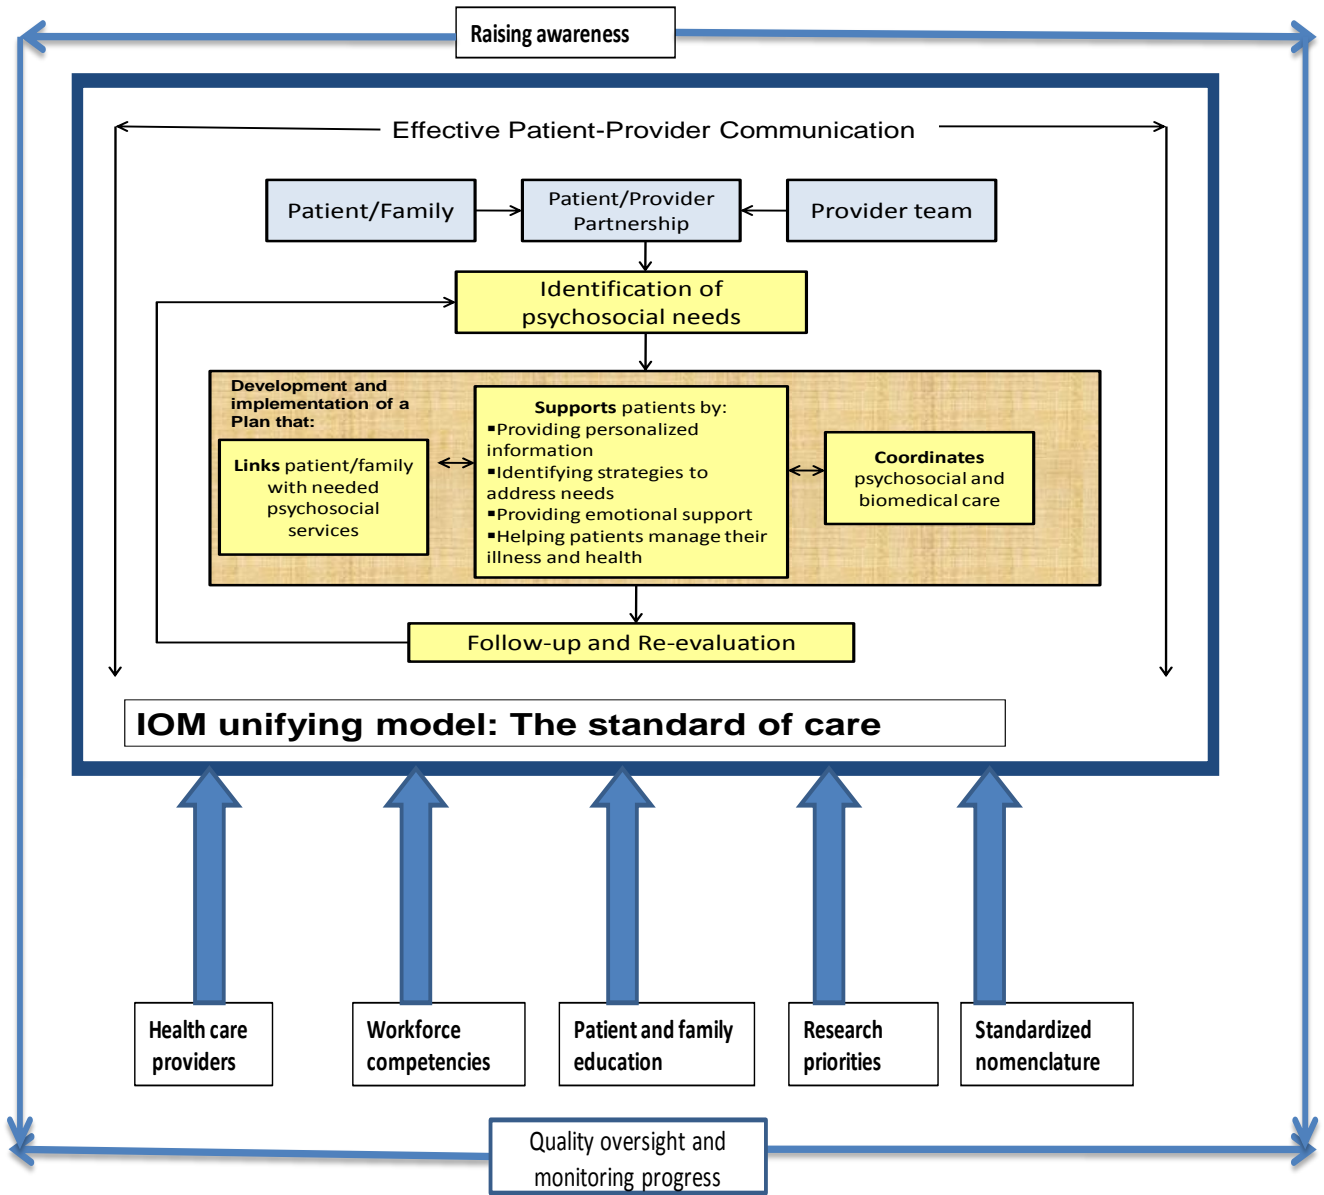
Raising awareness

Effective Patient-Provider Communication

Patient/Family

Patient/Provider Partnership

Provider team

Identification of psychosocial needs

Development and implementation of a Plan that:

Links patient/family with needed psychosocial services

Supports patients by:
▪Providing personalized information
▪Identifying strategies to address needs
▪Providing emotional support
▪Helping patients manage their illness and health

Coordinates psychosocial and biomedical care

Follow-up and Re-evaluation

IOM unifying model: The standard of care

Health care providers

Workforce competencies

Patient and family education

Research priorities

Standardized nomenclature

Quality oversight and monitoring progress